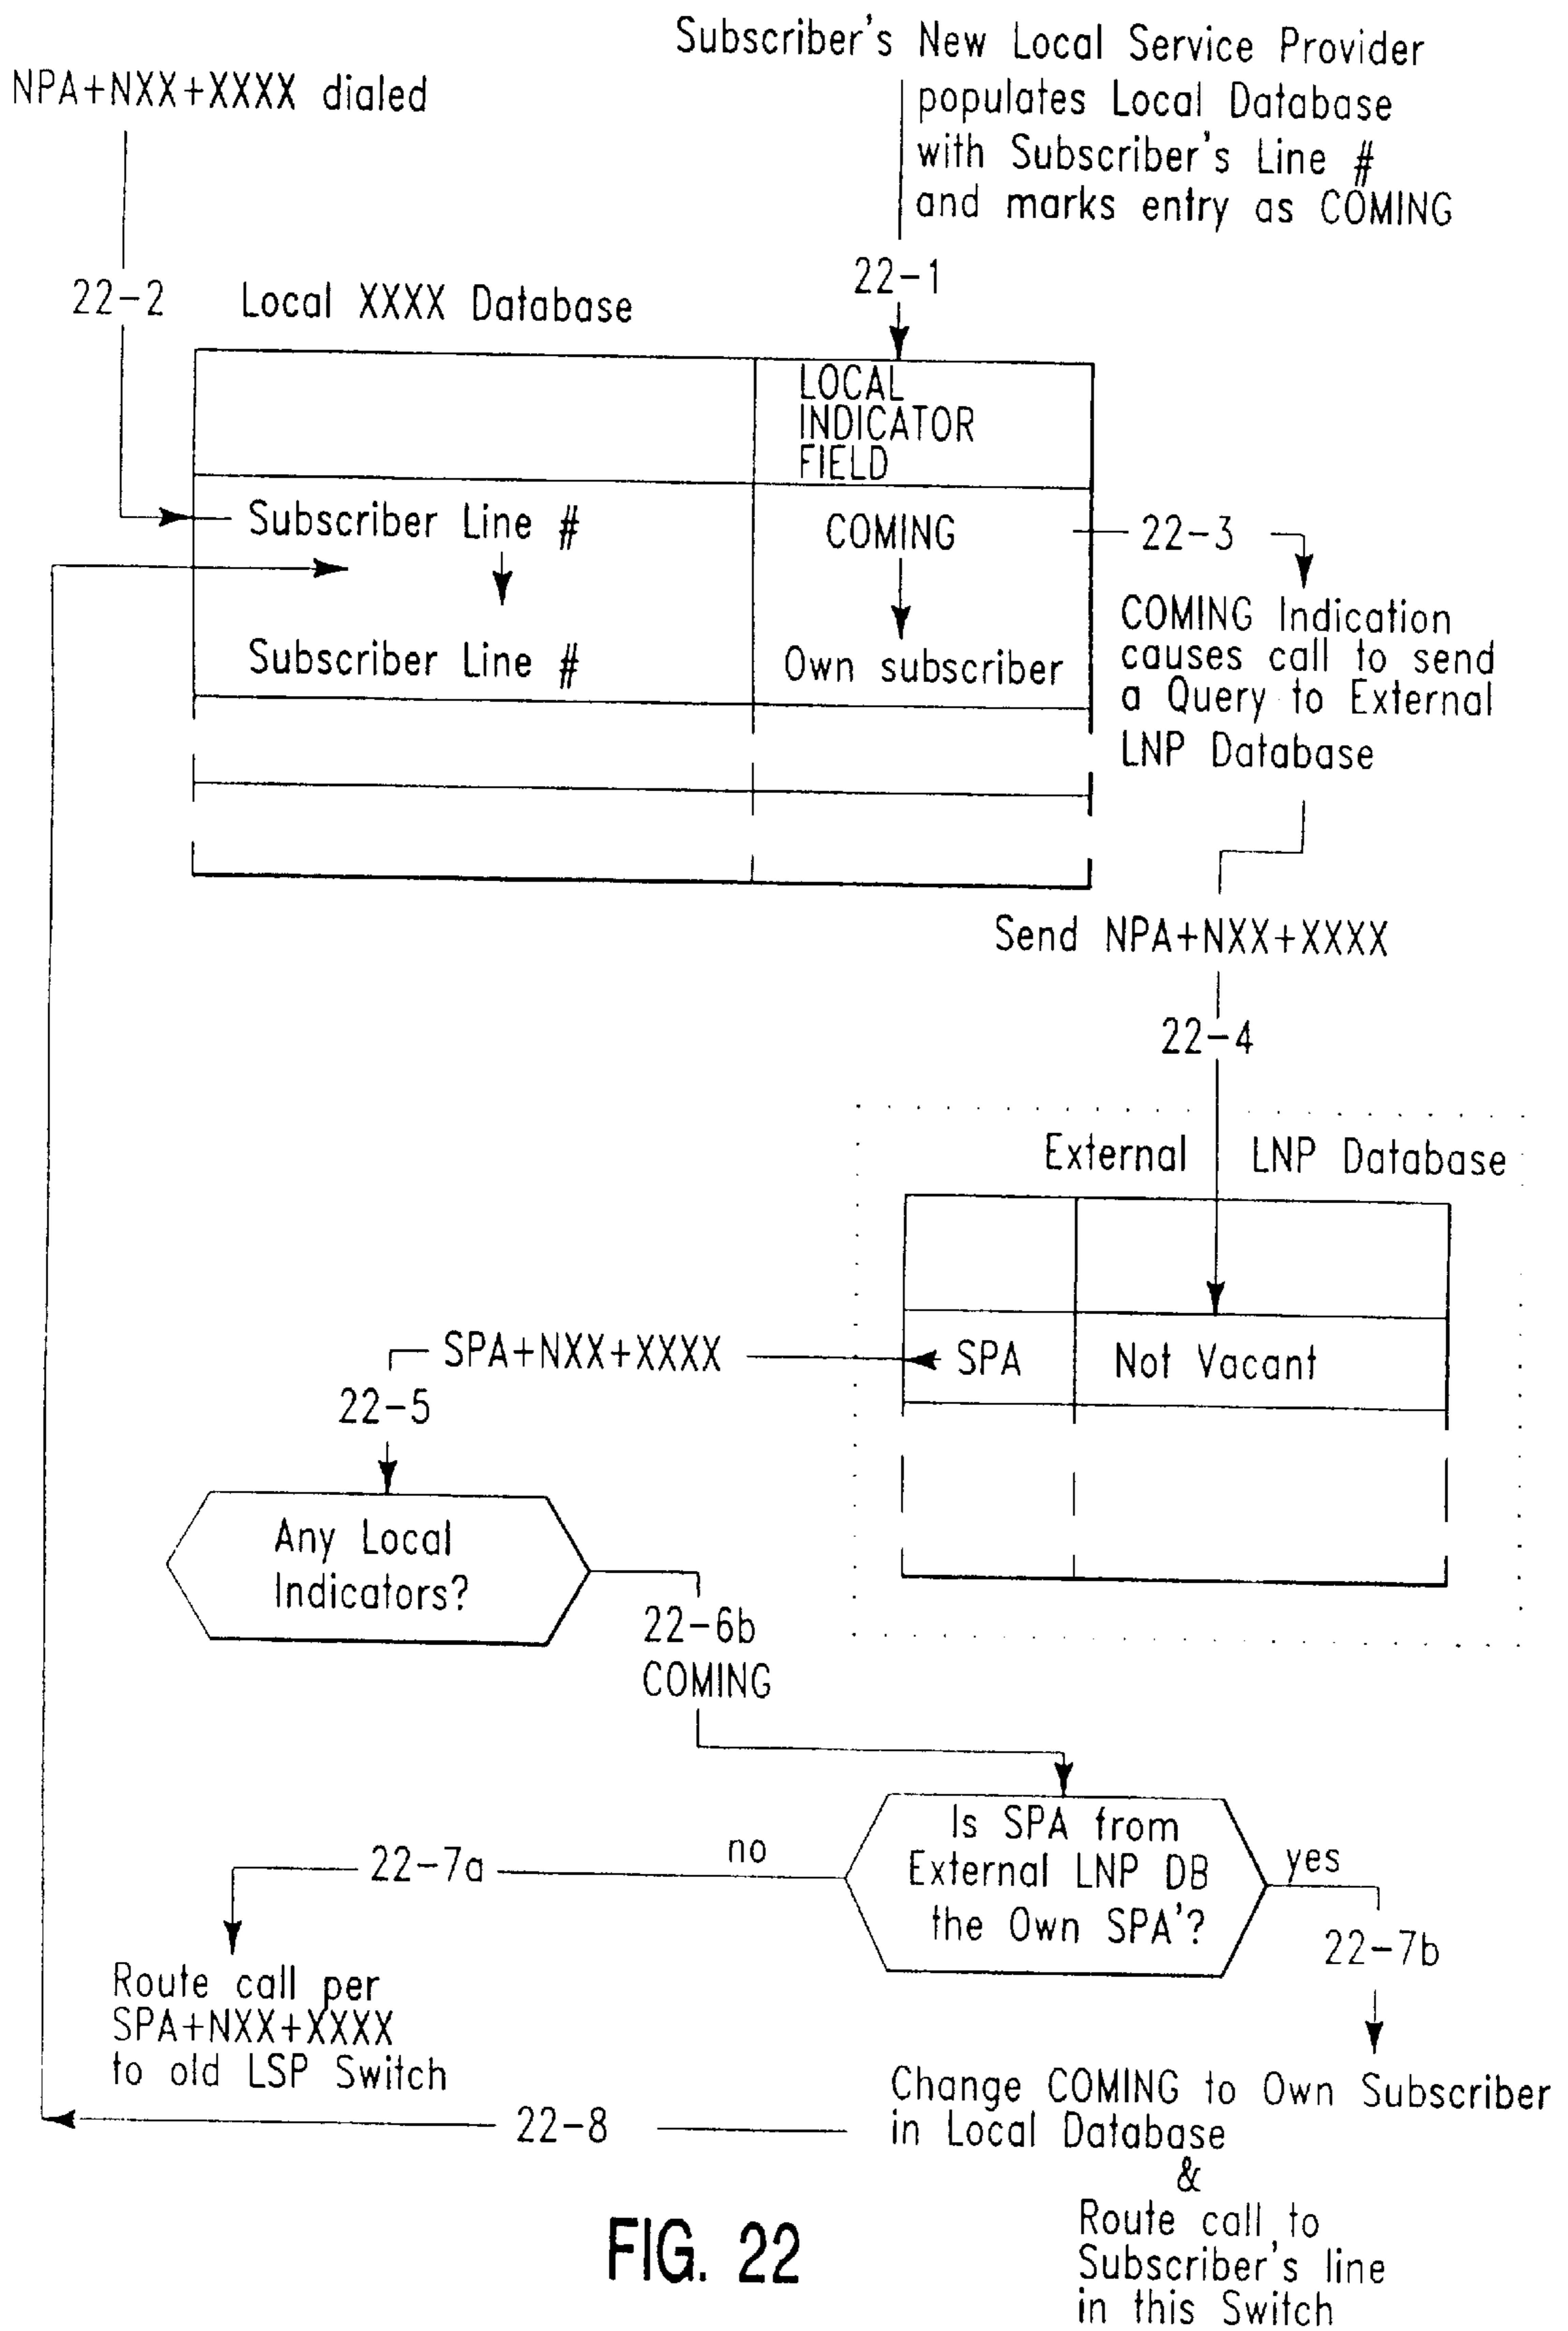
Subscriber's New Local Service Provider populates Local Database with Subscriber's Line # and marks entry as COMING

NPA+NXX+XXXX dialed

22-2

Local XXXX Database

22-1

| | LOCAL INDICATOR FIELD |
|---|---|
| Subscriber Line # | COMING |
| Subscriber Line # | Own subscriber |
| | |
| | |

22-3

COMING Indication causes call to send a Query to External LNP Database

Send NPA+NXX+XXXX

22-4

External LNP Database

| | |
|---|---|
| SPA | Not Vacant |
| | |

SPA+NXX+XXXX

22-5

Any Local Indicators?

22-6b
COMING

Is SPA from External LNP DB the Own SPA'?

no

yes

22-7a

22-7b

Route call per SPA+NXX+XXXX to old LSP Switch

Change COMING to Own Subscriber in Local Database
&
Route call to Subscriber's line in this Switch

22-8

FIG. 22